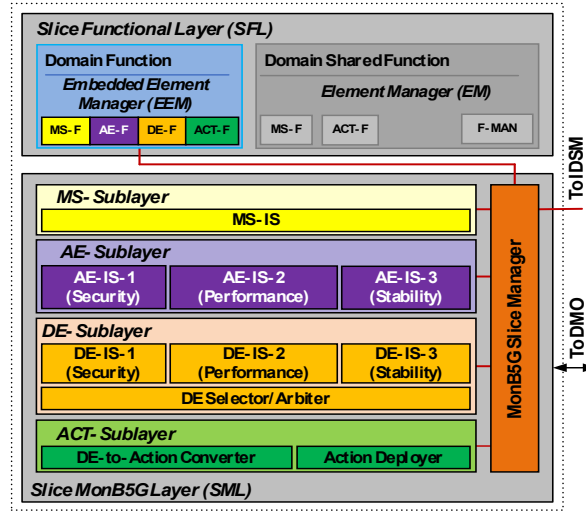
Slice Functional Layer (SFL)

Domain Function

Embedded Element Manager (EEM)

MS-F

AE-F

DE-F

ACT-F

Domain Shared Function

Element Manager (EM)

MS-F

ACT-F

F-MAN

To IDSM

MS-Sublayer

MS-IS

AE-Sublayer

AE-IS-1 (Security)

AE-IS-2 (Performance)

AE-IS-3 (Stability)

DE-Sublayer

DE-IS-1 (Security)

DE-IS-2 (Performance)

DE-IS-3 (Stability)

DE Selector/Arbiter

ACT-Sublayer

DE-to-Action Converter

Action Deployer

MonB5G Slice Manager

To DMO

Slice MonB5G Layer (SML)